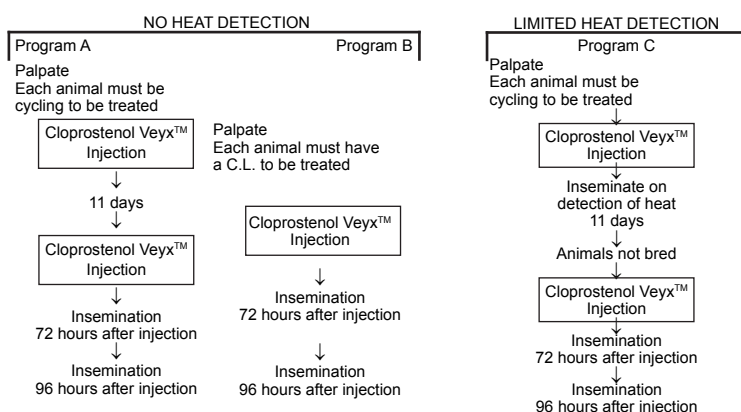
NO HEAT DETECTION

Program A

Program B

Palpate
Each animal must be cycling to be treated

Cloprostenol Veyx$^{TM}$ Injection

11 days

Cloprostenol Veyx$^{TM}$ Injection

Insemination 72 hours after injection

Insemination 96 hours after injection

Palpate
Each animal must have a C.L. to be treated

Cloprostenol Veyx$^{TM}$ Injection

Insemination 72 hours after injection

Insemination 96 hours after injection

LIMITED HEAT DETECTION

Program C

Palpate
Each animal must be cycling to be treated

Cloprostenol Veyx$^{TM}$ Injection

Inseminate on detection of heat 11 days

Animals not bred

Cloprostenol Veyx$^{TM}$ Injection

Insemination 72 hours after injection

Insemination 96 hours after injection